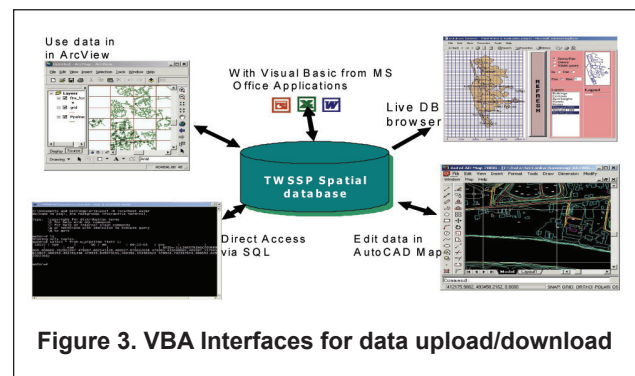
Use data in in ArcView

With Visual Basic from MS Office Applications

Live DB browser

TWSSP Spatial database

Direct Access via SQL

Edit data in AutoCAD Map

Figure 3. VBA Interfaces for data upload/download